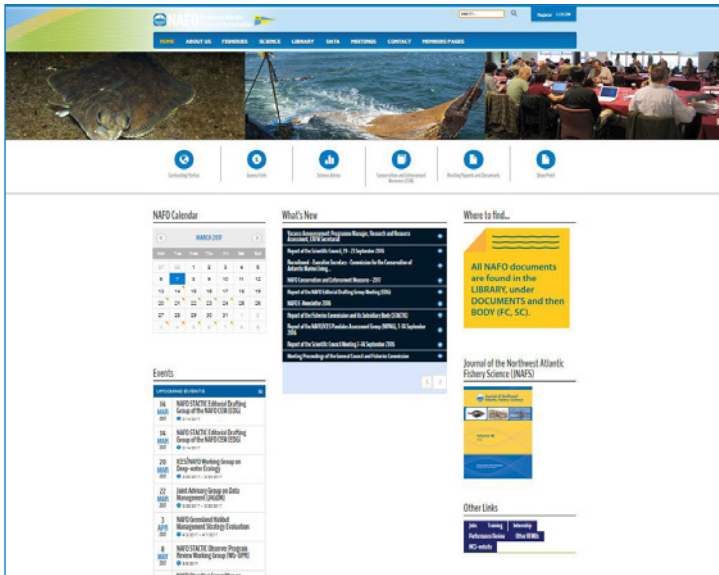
NAFO

Register | LOGIN

HOME ABOUT US FISHERIES SCIENCE LIBRARY DATA MEETINGS CONTACT MEMBERS PAGES

Contracting Parties

General Info

Science Advice

Conservation and Enforcement Measures (CEM)

Meeting Reports and Documents

SharePoint

NAFO Calendar

MARCH 2017

| Sun | Mon | Tue | Wed | Thu | Fri | Sat |
|---|---|---|---|---|---|---|
| 26 | 27 | 28 | 1 | 2 | 3 | 4 |
| 5 | 6 | 7 | 8 | 9 | 10 | 11 |
| 12 | 13 | 14 | 15 | 16 | 17 | 18 |
| 19 | 20 | 21 | 22 | 23 | 24 | 25 |
| 26 | 27 | 28 | 29 | 30 | 31 | 1 |
| 2 | 3 | 4 | 5 | 6 | 7 | 8 |

Events

UPCOMING EVENTS

14 MAR 2017 NAFO STACTIC Editorial Drafting Group of the NAFO CEM (EDG)

14 MAR 2017 NAFO STACTIC Editorial Drafting Group of the NAFO CEM (EDG)

20 MAR 2017 ICES/NAFO Working Group on Deep-water Ecology

22 MAR 2017 Joint Advisory Group on Data Management (JAGDM)

3 APR 2017 NAFO Greenland Halibut Management Strategy Evaluation

8 MAY 2017 NAFO STACTIC Observer Program Review Working Group (WG-OPR)

What's New

Vacancy Announcement: Programme Manager, Research and Resource Assessment, CRFM Secretariat

Report of the Scientific Council, 19 - 23 September 2016

Recruitment - Executive Secretary - Commission for the Conservation of Antarctic Marine Living...

NAFO Conservation and Enforcement Measures - 2017

Report of the NAFO Editorial Drafting Group Meeting (EDG)

NAFO E-Newsletter 2016

Report of the Fisheries Commission and its Subsidiary Body (STACTIC)

Report of the NAFO/ICES Pandalus Assessment Group (NIPAG), 1-8 September 2016

Report of the Scientific Council Meeting 1-16 September 2016

Meeting Proceedings of the General Council and Fisheries Commission

Where to find...

All NAFO documents are found in the LIBRARY, under DOCUMENTS and then BODY (FC, SC).

Journal of the Northwest Atlantic Fishery Science (JNAFS)

Journal of Northwest Atlantic Fishery Science

Other Links

Jobs Training Internship Performance Review Other RFMOs MCS website